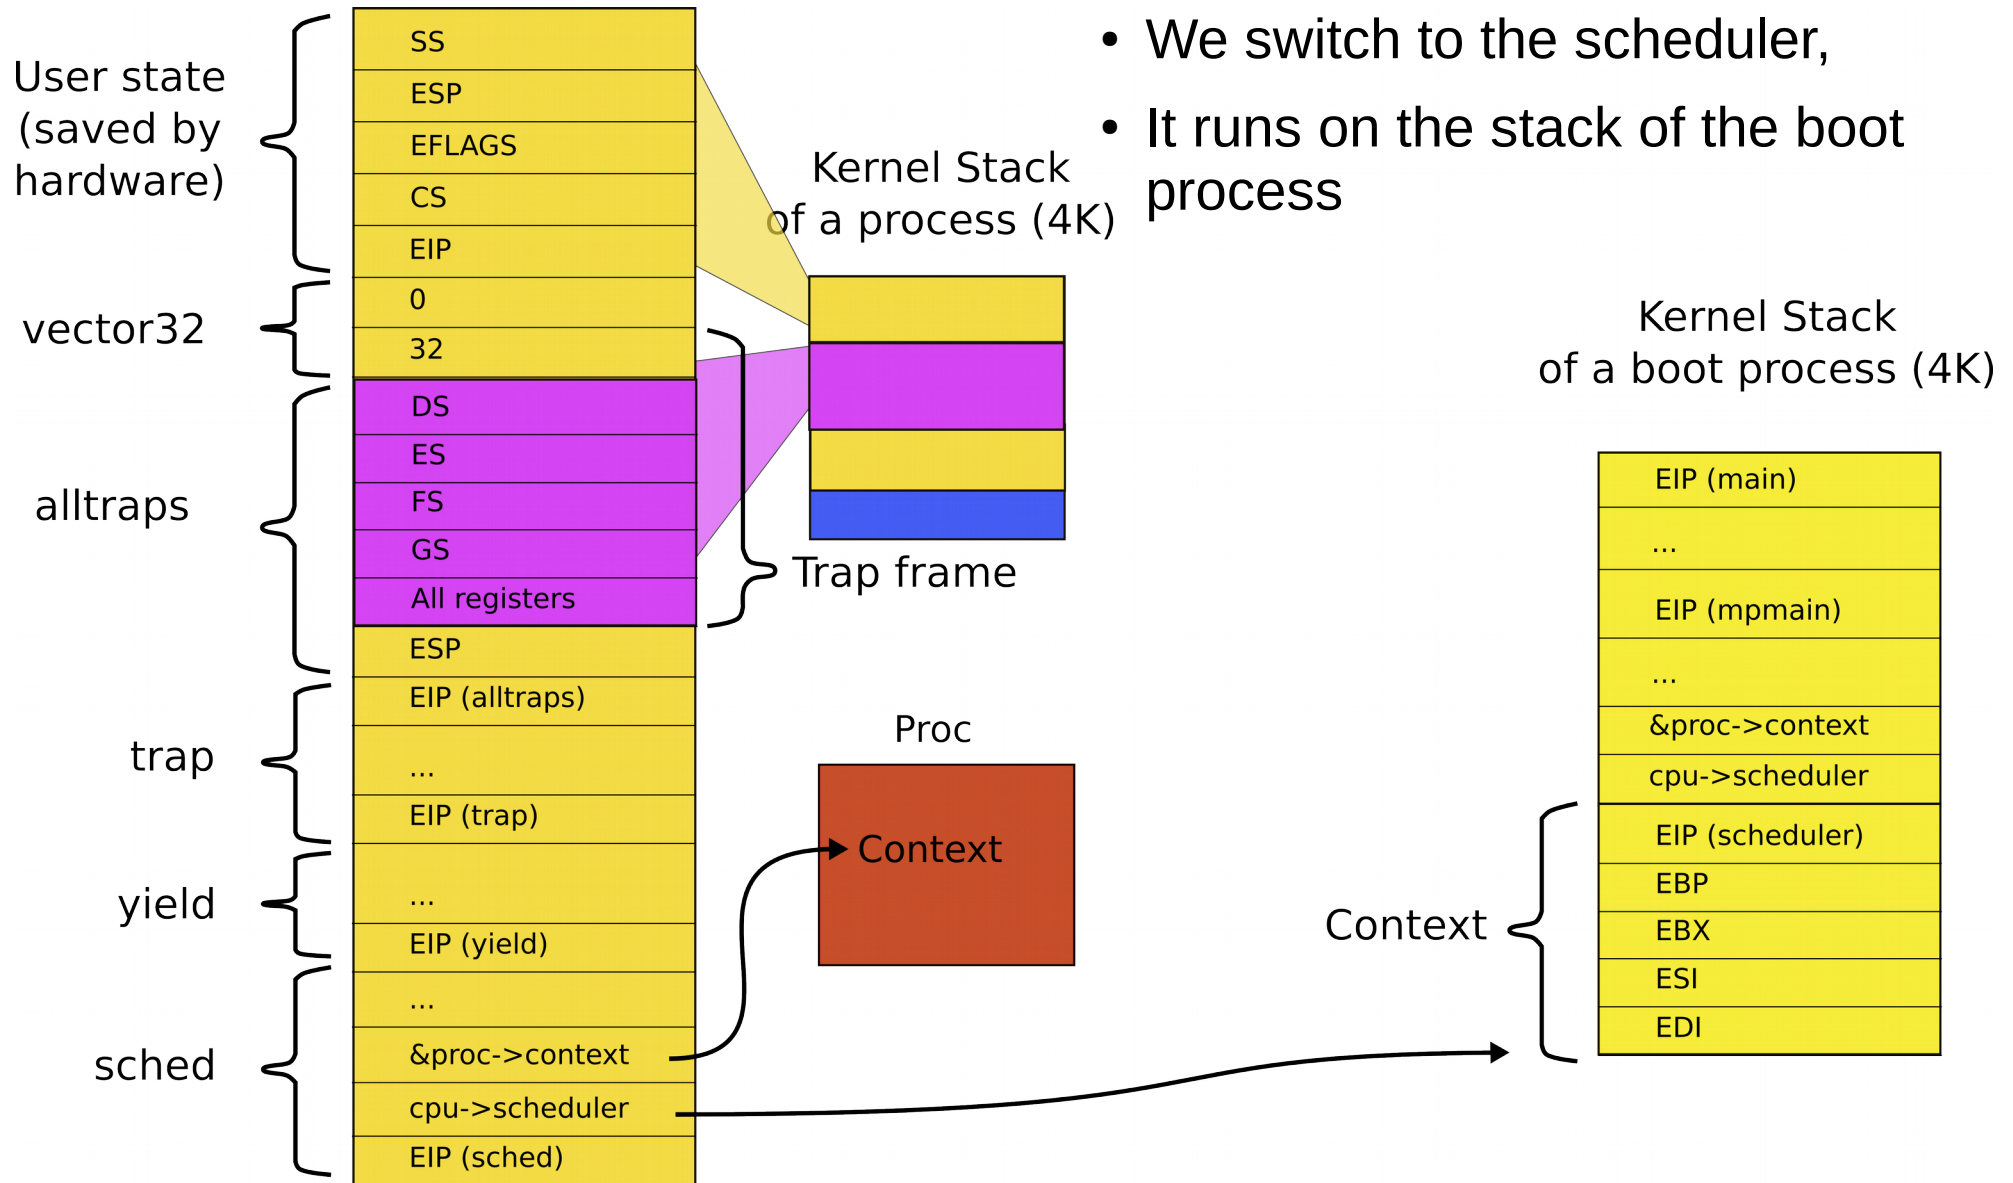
User state (saved by hardware)

vector32

alltraps

trap

yield

sched

SS
ESP
EFLAGS
CS
EIP
0
32
DS
ES
FS
GS
All registers
ESP
EIP (alltraps)
...
EIP (trap)
...
EIP (yield)
...
&proc->context
cpu->scheduler
EIP (sched)

Kernel Stack of a process (4K)

Trap frame

Proc

Context

• We switch to the scheduler,

• It runs on the stack of the boot process

Kernel Stack of a boot process (4K)

EIP (main)
...
EIP (mpmain)
...
&proc->context
cpu->scheduler
EIP (scheduler)
EBP
EBX
ESI
EDI

Context